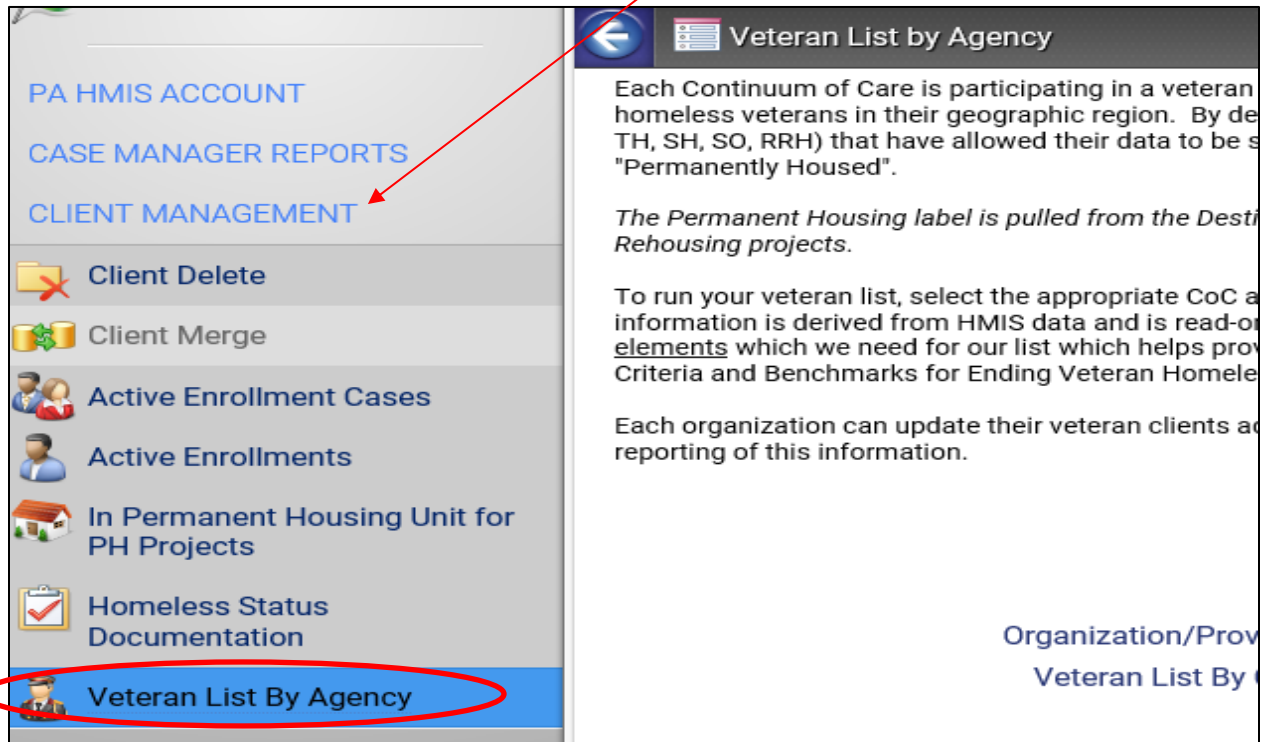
PA HMIS ACCOUNT

CASE MANAGER REPORTS

CLIENT MANAGEMENT

Client Delete

Client Merge

Active Enrollment Cases

Active Enrollments

In Permanent Housing Unit for PH Projects

Homeless Status Documentation

Veteran List By Agency

Veteran List by Agency

Each Continuum of Care is participating in a veteran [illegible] homeless veterans in their geographic region. By de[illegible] TH, SH, SO, RRH) that have allowed their data to be s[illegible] "Permanently Housed".

*The Permanent Housing label is pulled from the Desti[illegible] Rehousing projects.*

To run your veteran list, select the appropriate CoC a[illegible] information is derived from HMIS data and is read-o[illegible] elements which we need for our list which helps prov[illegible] Criteria and Benchmarks for Ending Veteran Homele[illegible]

Each organization can update their veteran clients a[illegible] reporting of this information.

Organization/Prov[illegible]

Veteran List By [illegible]